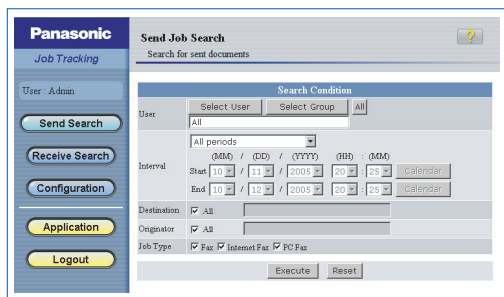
Panasonic

Job Tracking

User : Admin

Send Search

Receive Search

Configuration

Application

Logout

Send Job Search

Search for sent documents

?

Search Condition

User

Select User

Select Group

All

All

Interval

All periods

(MM) / (DD) / (YYYY) (HH) : (MM)

Start 10 / 11 / 2005 20 : 25 Calendar

End 10 / 12 / 2005 20 : 25 Calendar

Destination ☑ All

Originator ☑ All

Job Type ☑ Fax ☑ Internet Fax ☑ PC Fax

Execute

Reset